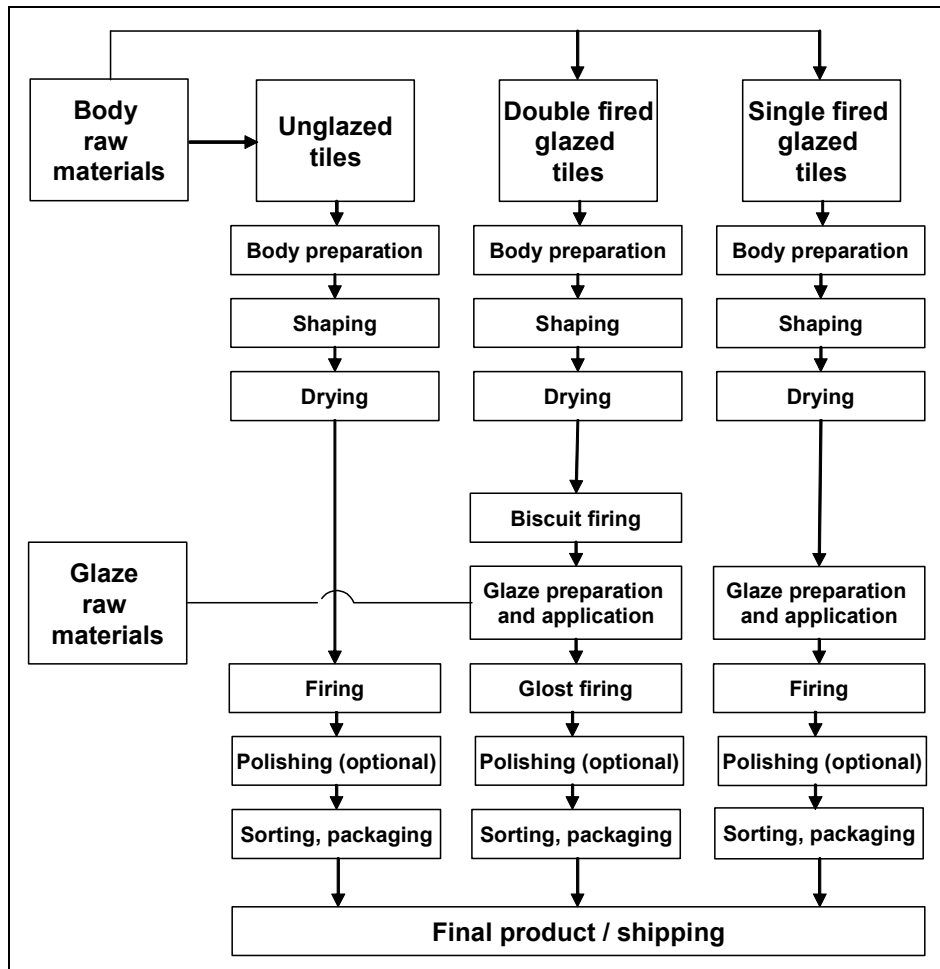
Body raw materials

Unglazed tiles

Double fired glazed tiles

Single fired glazed tiles

Body preparation

Body preparation

Body preparation

Shaping

Shaping

Shaping

Drying

Drying

Drying

Biscuit firing

Glaze raw materials

Glaze preparation and application

Glaze preparation and application

Firing

Glost firing

Firing

Polishing (optional)

Polishing (optional)

Polishing (optional)

Sorting, packaging

Sorting, packaging

Sorting, packaging

Final product / shipping